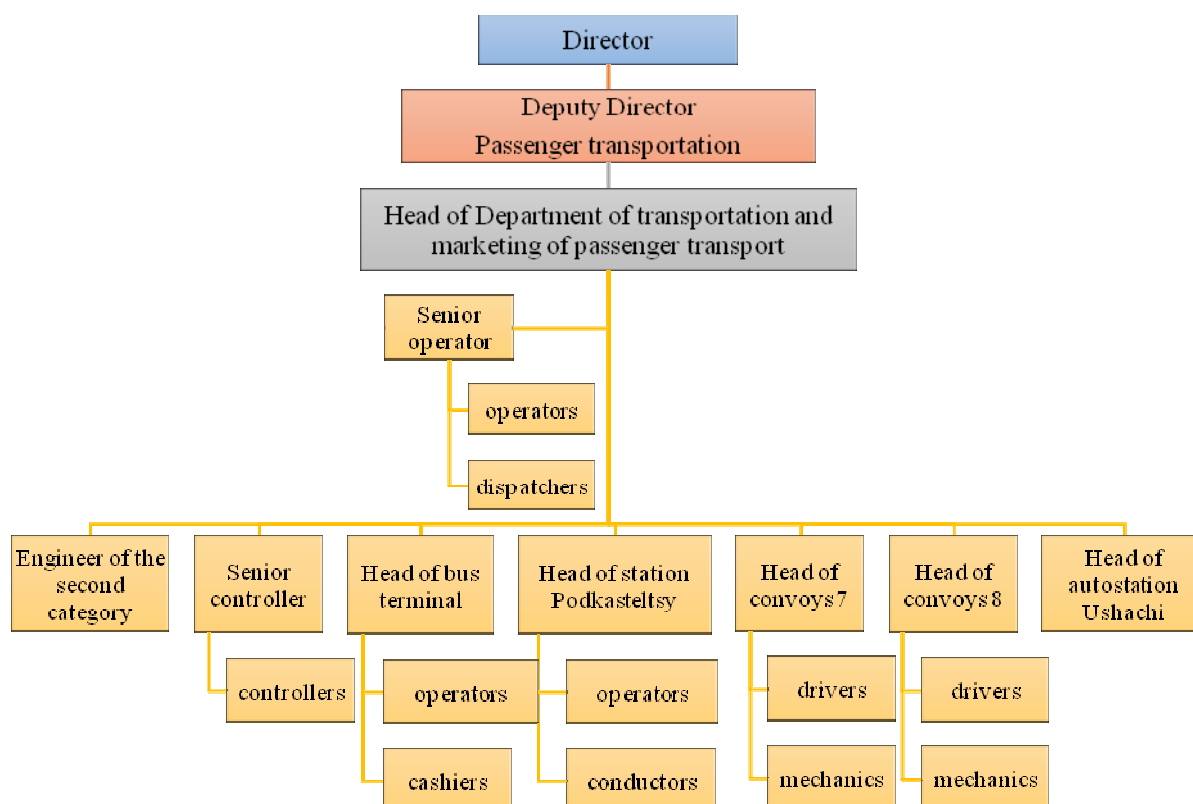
Director

Deputy Director
Passenger transportation

Head of Department of transportation and marketing of passenger transport

Senior operator

operators

dispatchers

Engineer of the second category

Senior controller

controllers

Head of bus terminal

operators

cashiers

Head of station Podkasteltsy

operators

conductors

Head of convoys 7

drivers

mechanics

Head of convoys 8

drivers

mechanics

Head of autostation Ushachi